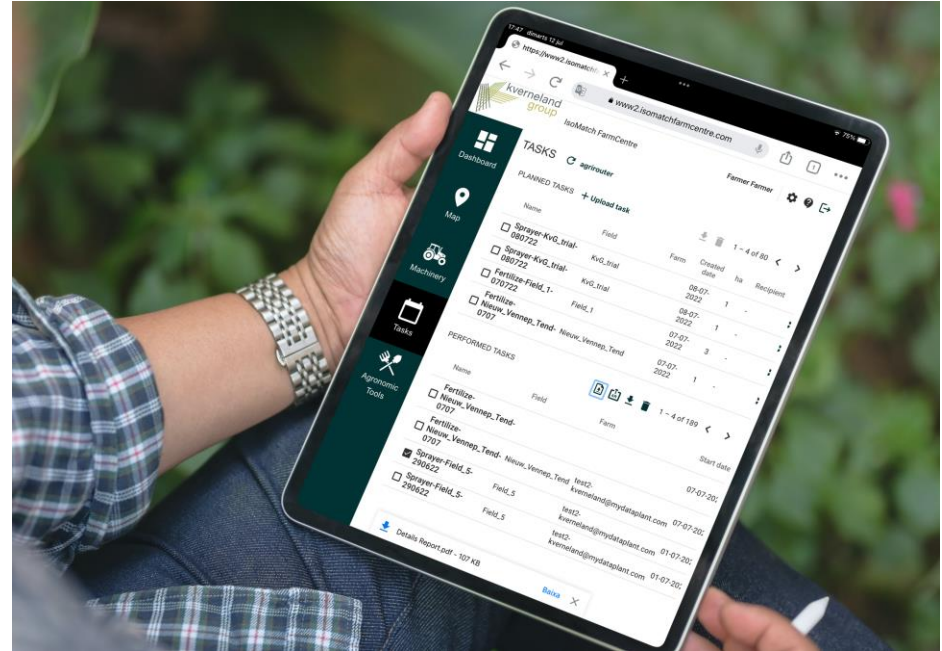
17:47 dimarts 12 jul

https://www2.isomatch

www2.isomatchfarmcentre.com

75%

kverneland group

IsoMatch FarmCentre

Dashboard

Map

Machinery

Tasks

Agronomic Tools

TASKS agrirouter

Farmer Farmer

PLANNED TASKS + Upload task

1 – 4 of 80

| Name | Field | Farm | Created date | ha | Recipient |
|---|---|---|---|---|---|
| Sprayer-KvG_trial-080722 | | | 08-07-2022 | 1 | - |
| Sprayer-KvG_trial-080722 | KvG_trial | | 08-07-2022 | 1 | - |
| Fertilize-Field_1-070722 | Field_1 | | 07-07-2022 | 3 | - |
| Fertilize-Nieuw_Vennep_Tend-0707 | Nieuw_Vennep_Tend | | 07-07-2022 | 1 | - |

PERFORMED TASKS

1 – 4 of 189

| Name | Field | Farm | Start date |
|---|---|---|---|
| Fertilize-Nieuw_Vennep_Tend-0707 | | | |
| Fertilize-Nieuw_Vennep_Tend-0707 | Nieuw_Vennep_Tend | test2-kverneland@mydataplant.com | 07-07-202 |
| Sprayer-Field_5-290622 | Field_5 | test2-kverneland@mydataplant.com | 07-07-202 |
| Sprayer-Field_5-290622 | Field_5 | test2-kverneland@mydataplant.com | 01-07-202 |
| | | test2-kverneland@mydataplant.com | 01-07-202 |

Details Report.pdf - 107 KB

Baixa